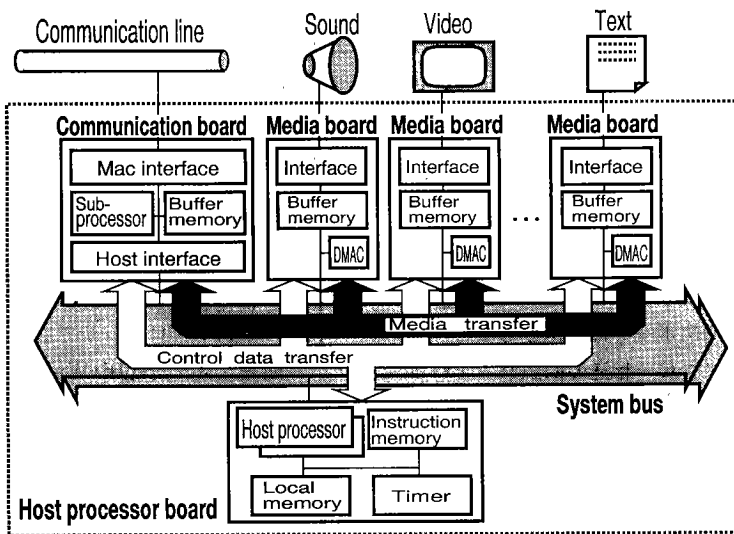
Communication line

Sound

Video

Text

Communication board

Mac interface

Sub-processor

Buffer memory

Host interface

Media board

Interface

Buffer memory

DMAC

Media board

Interface

Buffer memory

DMAC

...

Media board

Interface

Buffer memory

DMAC

Media transfer

Control data transfer

System bus

Host processor

Instruction memory

Local memory

Timer

Host processor board